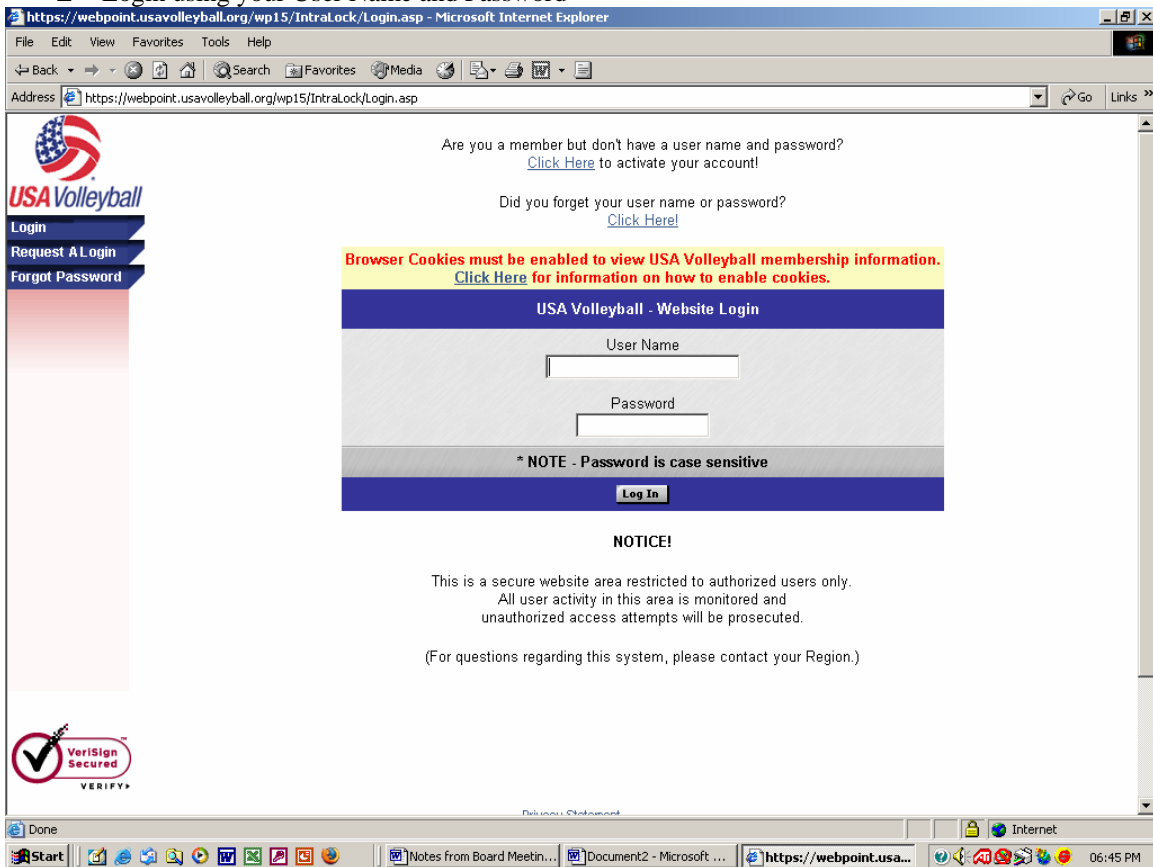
https://webpoint.usavolleyball.org/wp15/IntraLock/Login.asp - Microsoft Internet Explorer

File Edit View Favorites Tools Help

Back Search Favorites Media

Address https://webpoint.usavolleyball.org/wp15/IntraLock/Login.asp

Go Links

USA Volleyball

Login
Request A Login
Forgot Password

Are you a member but don't have a user name and password?
Click Here to activate your account!

Did you forget your user name or password?
Click Here!

Browser Cookies must be enabled to view USA Volleyball membership information.
Click Here for information on how to enable cookies.

USA Volleyball - Website Login

User Name

Password

* NOTE - Password is case sensitive

Log In

NOTICE!

This is a secure website area restricted to authorized users only.
All user activity in this area is monitored and
unauthorized access attempts will be prosecuted.

(For questions regarding this system, please contact your Region.)

VeriSign Secured
VERIFY

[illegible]

Done

Internet

Start

Notes from Board Meetin...

Document2 - Microsoft ...

https://webpoint.usa...

06:45 PM